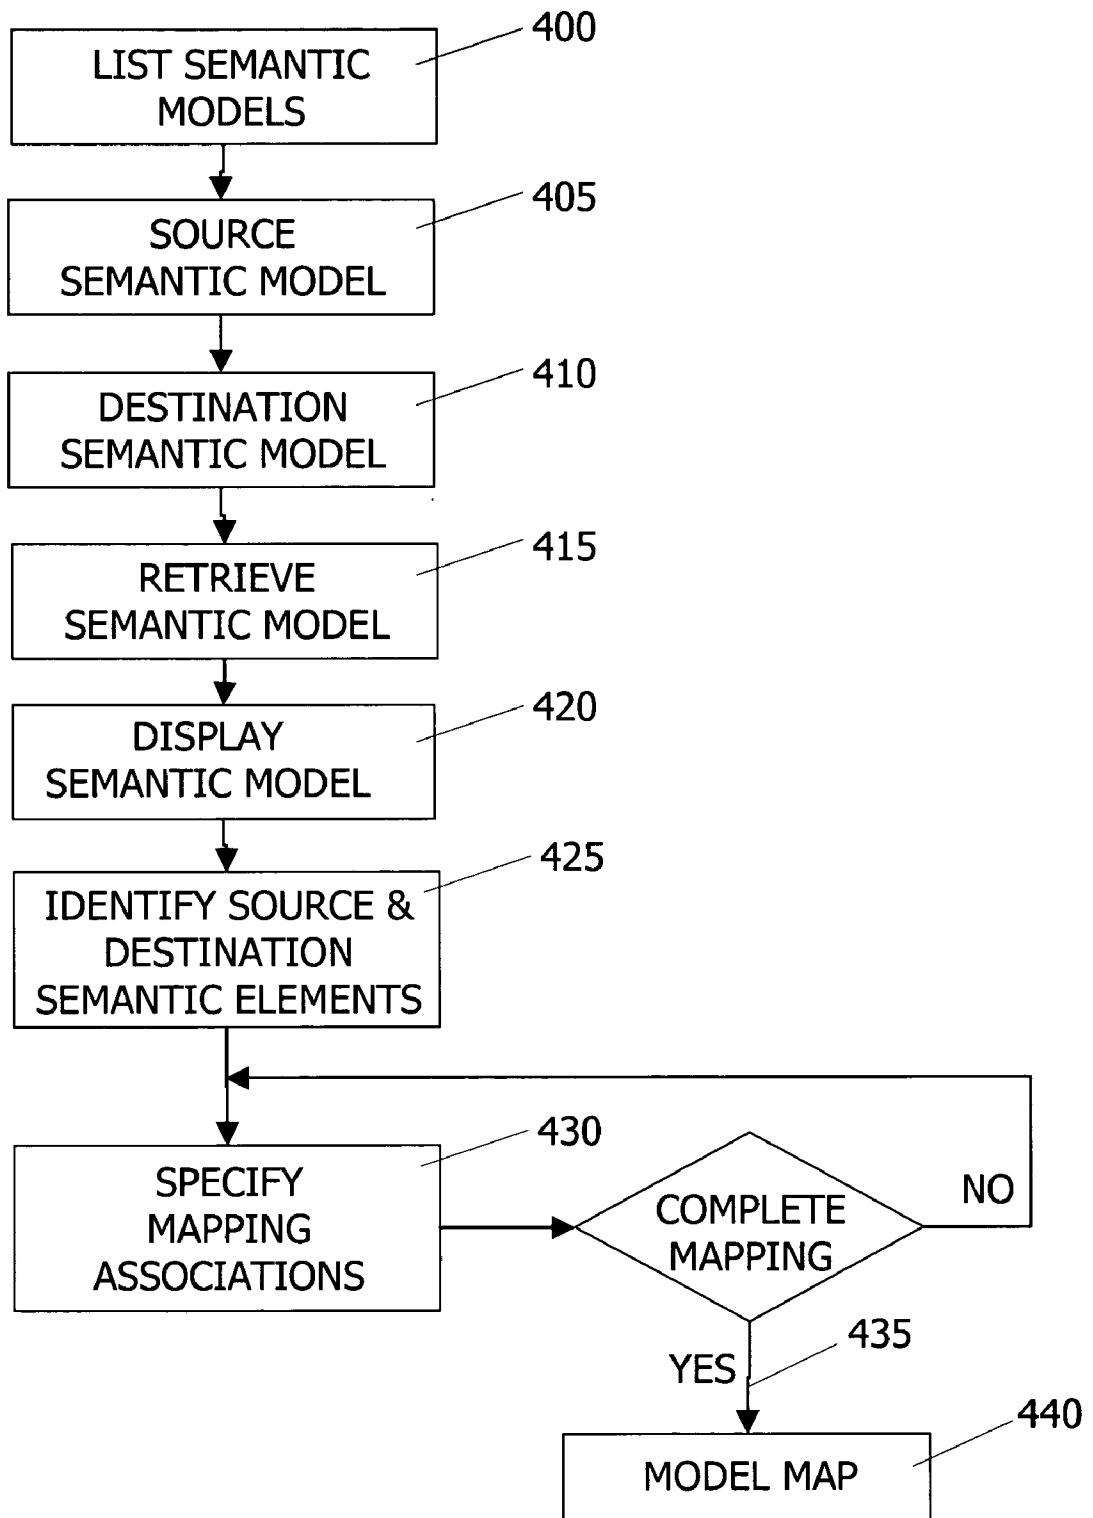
LIST SEMANTIC MODELS
400

SOURCE SEMANTIC MODEL
405

DESTINATION SEMANTIC MODEL
410

RETRIEVE SEMANTIC MODEL
415

DISPLAY SEMANTIC MODEL
420

IDENTIFY SOURCE & DESTINATION SEMANTIC ELEMENTS
425

SPECIFY MAPPING ASSOCIATIONS
430

COMPLETE MAPPING

NO

YES
435

MODEL MAP
440